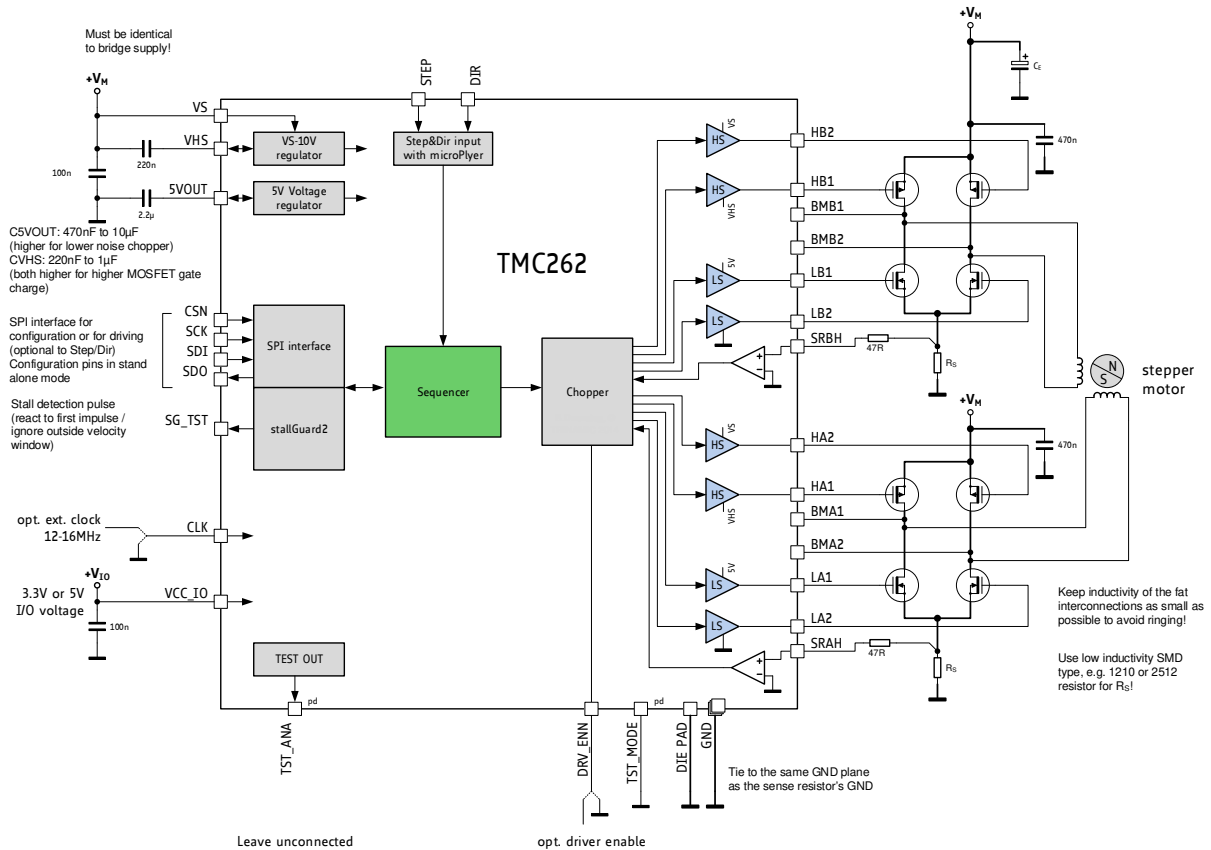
Must be identical to bridge supply!

$+V_M$

VS

VHS

220n

100n

5VOUT

2.2µ

VS-10V regulator

5V Voltage regulator

STEP

DIR

Step&Dir input with microPlyer

C5VOUT: 470nF to 10µF (higher for lower noise chopper)
CVHS: 220nF to 1µF (both higher for higher MOSFET gate charge)

TMC262

CSN

SCK

SDI

SDO

SPI interface for configuration or for driving (optional to Step/Dir) Configuration pins in stand alone mode

SPI interface

Sequencer

Chopper

Stall detection pulse (react to first impulse / ignore outside velocity window)

SG_TST

stallGuard2

opt. ext. clock 12-16MHz

CLK

$+V_{IO}$

3.3V or 5V I/O voltage

VCC_IO

100n

TEST OUT

pd

TST_ANA

DRV_ENN

pd

TST_MODE

DIE PAD

GND

Tie to the same GND plane as the sense resistor's GND

Leave unconnected

opt. driver enable

HS VS

HS VHS

LS 5V

LS

HS VS

HS VHS

LS 5V

LS

HB2

HB1

BMB1

BMB2

LB1

LB2

SRBH

47R

$R_S$

HA2

HA1

BMA1

BMA2

LA1

LA2

SRAH

47R

$R_S$

$+V_M$

$C_E$

470n

$+V_M$

470n

N

S

stepper motor

Keep inductivity of the fat interconnections as small as possible to avoid ringing!

Use low inductivity SMD type, e.g. 1210 or 2512 resistor for $R_S$!